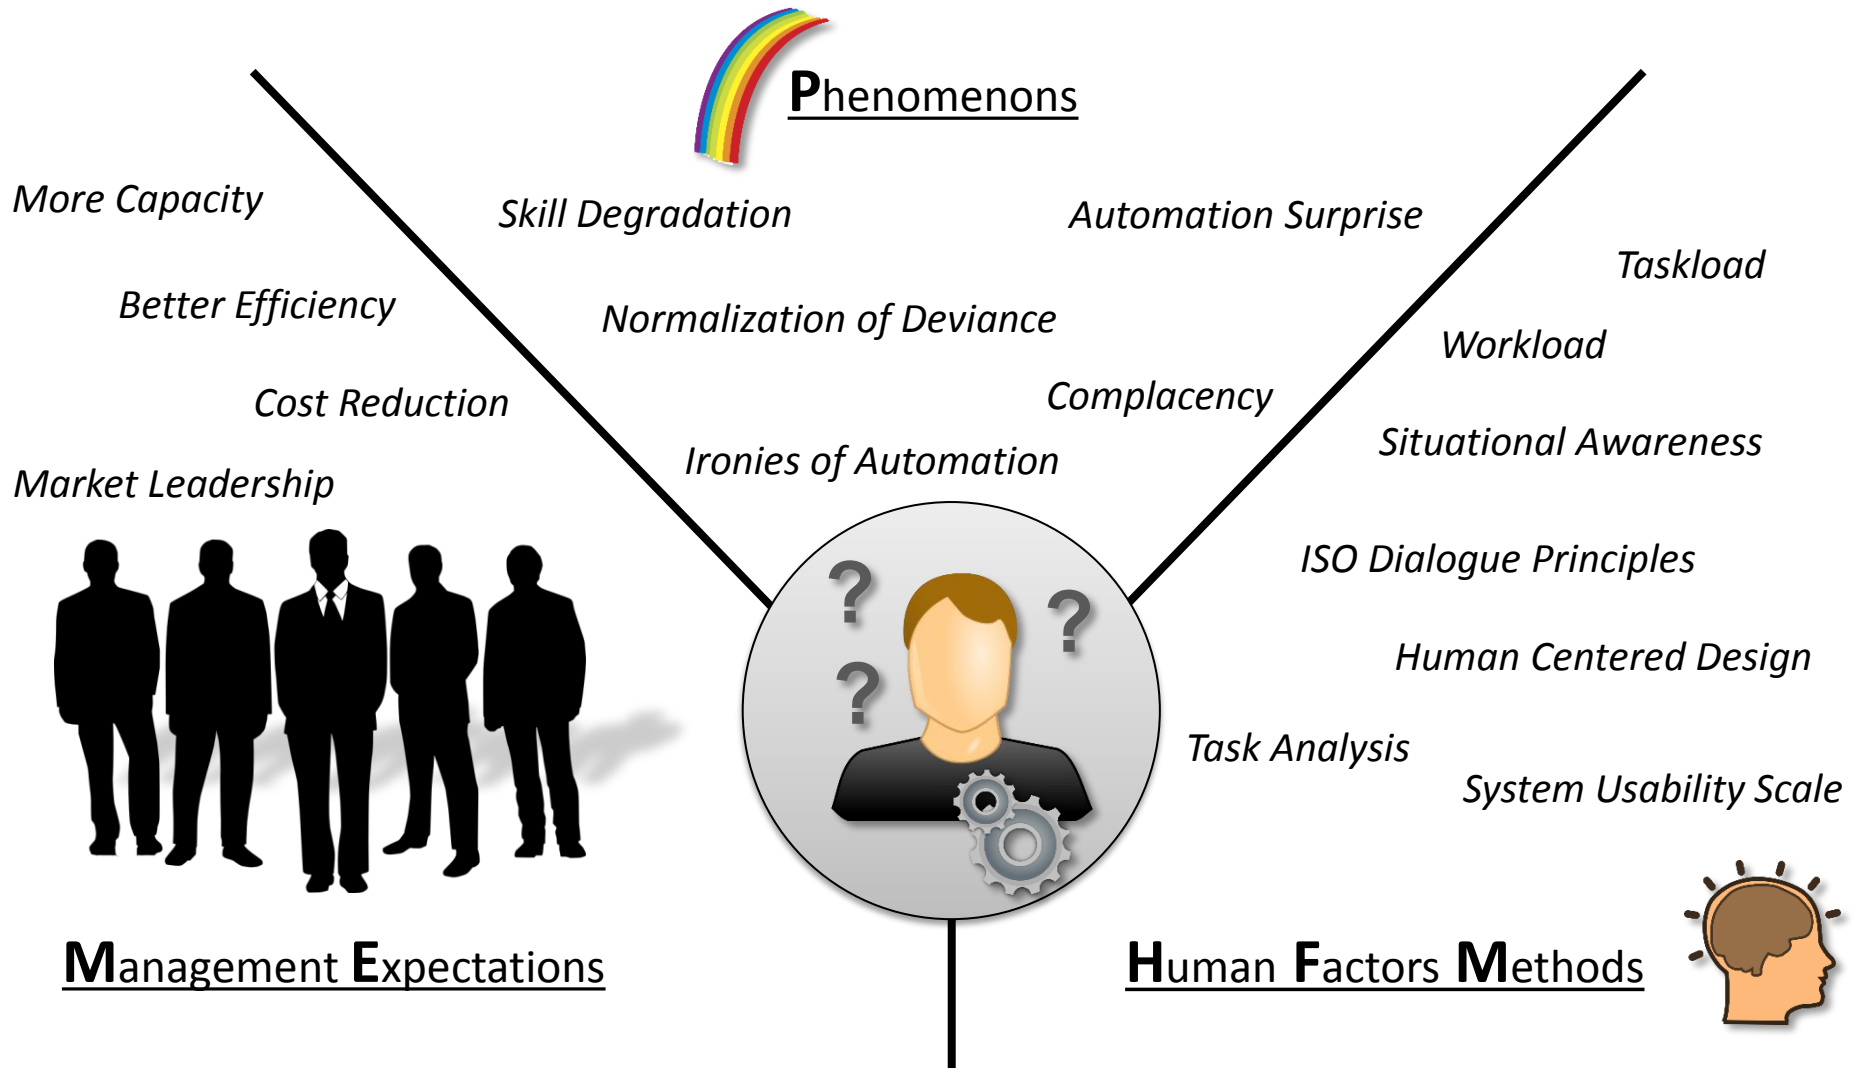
Phenomenons

More Capacity

Better Efficiency

Cost Reduction

Market Leadership

Skill Degradation

Normalization of Deviance

Ironies of Automation

Automation Surprise

Complacency

Taskload

Workload

Situational Awareness

ISO Dialogue Principles

Human Centered Design

Task Analysis

System Usability Scale

Management Expectations

Human Factors Methods